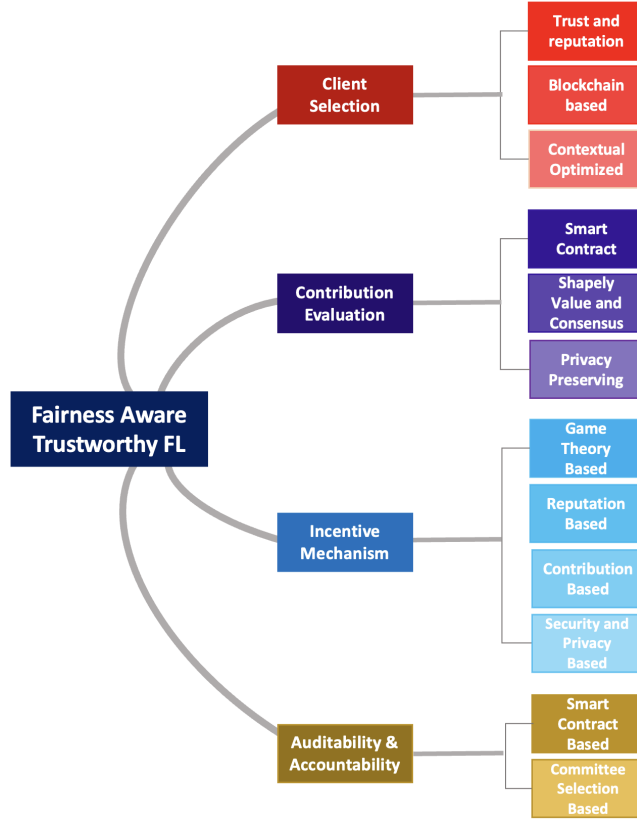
Fairness Aware Trustworthy FL

Client Selection

Trust and reputation

Blockchain based

Contextual Optimized

Contribution Evaluation

Smart Contract

Shapely Value and Consensus

Privacy Preserving

Incentive Mechanism

Game Theory Based

Reputation Based

Contribution Based

Security and Privacy Based

Auditability & Accountability

Smart Contract Based

Committee Selection Based